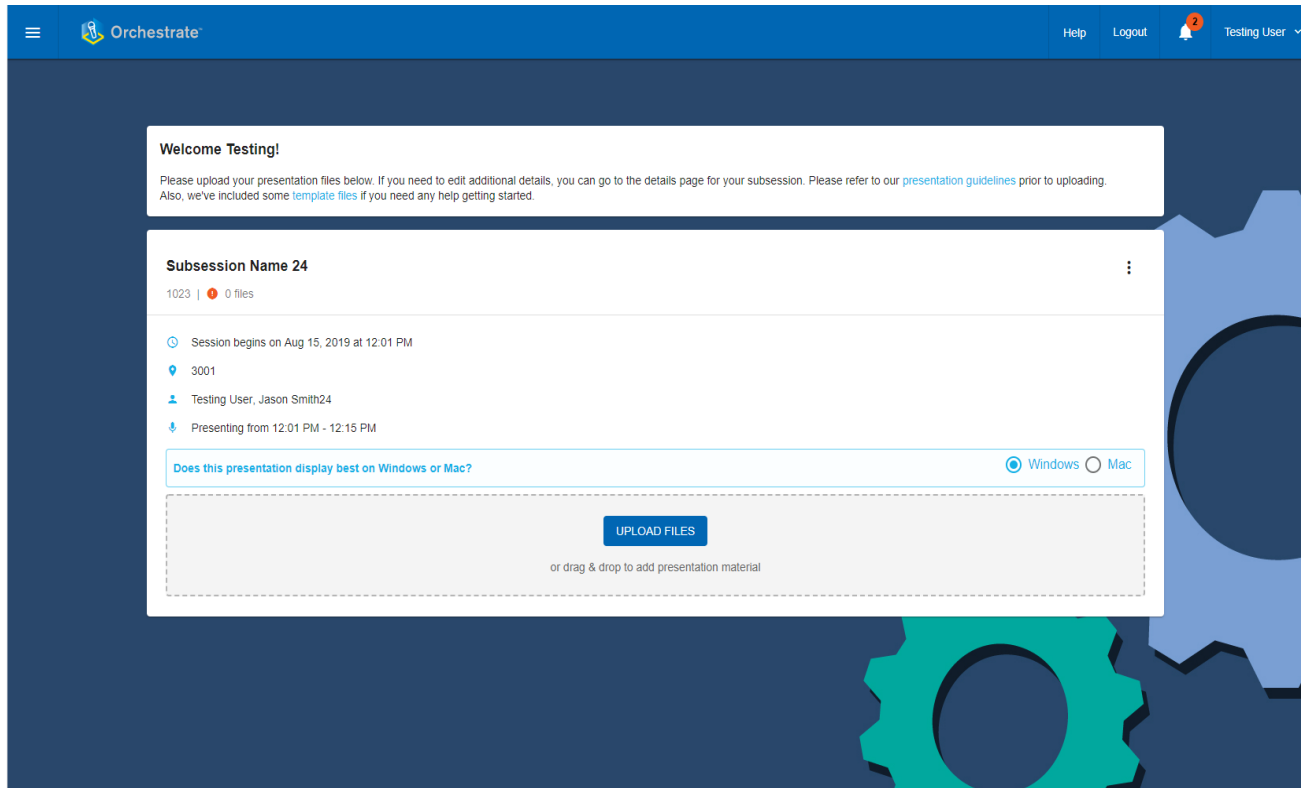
Orchestrate

Help Logout 2 Testing User

Welcome Testing!

Please upload your presentation files below. If you need to edit additional details, you can go to the details page for your subsession. Please refer to our presentation guidelines prior to uploading. Also, we've included some template files if you need any help getting started.

Subsession Name 24

1023 | 0 files

Session begins on Aug 15, 2019 at 12:01 PM

3001

Testing User, Jason Smith24

Presenting from 12:01 PM - 12:15 PM

Does this presentation display best on Windows or Mac?

Windows Mac

UPLOAD FILES

or drag & drop to add presentation material